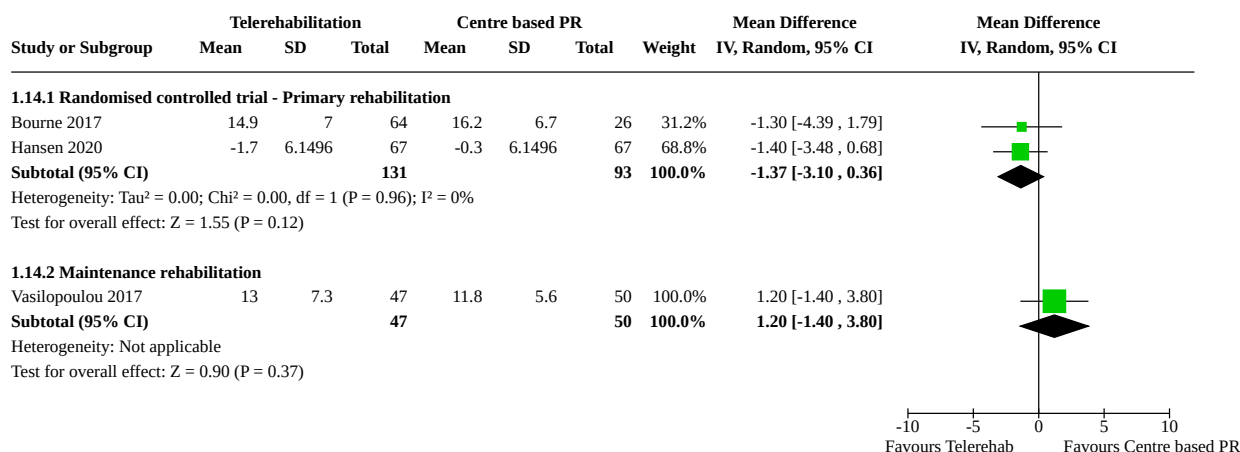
| Study or Subgroup | Telerehabilitation Mean | SD | Total | Centre based PR Mean | SD | Total | Weight | Mean Difference IV, Random, 95% CI | Mean Difference IV, Random, 95% CI |
|---|---|---|---|---|---|---|---|---|---|
| **1.14.1 Randomised controlled trial - Primary rehabilitation** | | | | | | | | | |
| Bourne 2017 | 14.9 | 7 | 64 | 16.2 | 6.7 | 26 | 31.2% | -1.30 [-4.39 , 1.79] | |
| Hansen 2020 | -1.7 | 6.1496 | 67 | -0.3 | 6.1496 | 67 | 68.8% | -1.40 [-3.48 , 0.68] | |
| **Subtotal (95% CI)** | | | **131** | | | **93** | **100.0%** | **-1.37 [-3.10 , 0.36]** | |
| Heterogeneity: Tau² = 0.00; Chi² = 0.00, df = 1 (P = 0.96); I² = 0% | | | | | | | | | |
| Test for overall effect: Z = 1.55 (P = 0.12) | | | | | | | | | |
| **1.14.2 Maintenance rehabilitation** | | | | | | | | | |
| Vasilopoulou 2017 | 13 | 7.3 | 47 | 11.8 | 5.6 | 50 | 100.0% | 1.20 [-1.40 , 3.80] | |
| **Subtotal (95% CI)** | | | **47** | | | **50** | **100.0%** | **1.20 [-1.40 , 3.80]** | |
| Heterogeneity: Not applicable | | | | | | | | | |
| Test for overall effect: Z = 0.90 (P = 0.37) | | | | | | | | | |

-10 -5 0 5 10
Favours Telerehab Favours Centre based PR